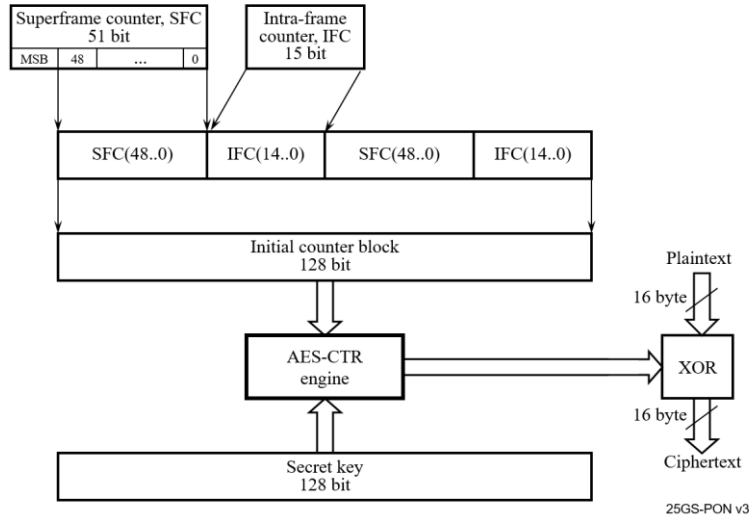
Superframe counter, SFC
51 bit

| MSB | 48 | ... | 0 |
|---|---|---|---|

Intra-frame counter, IFC
15 bit

| SFC(48..0) | IFC(14..0) | SFC(48..0) | IFC(14..0) |
|---|---|---|---|

Initial counter block
128 bit

AES-CTR engine

Secret key
128 bit

Plaintext

16 byte

XOR

16 byte

Ciphertext

25GS-PON v3